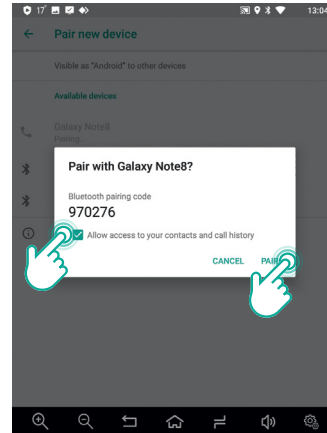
17 13:04

Pair new device

Visible as "Android" to other devices

Available devices

Galaxy Note8
Pairing

Pair with Galaxy Note8?

Bluetooth pairing code
970276

Allow access to your contacts and call history

CANCEL PAIR